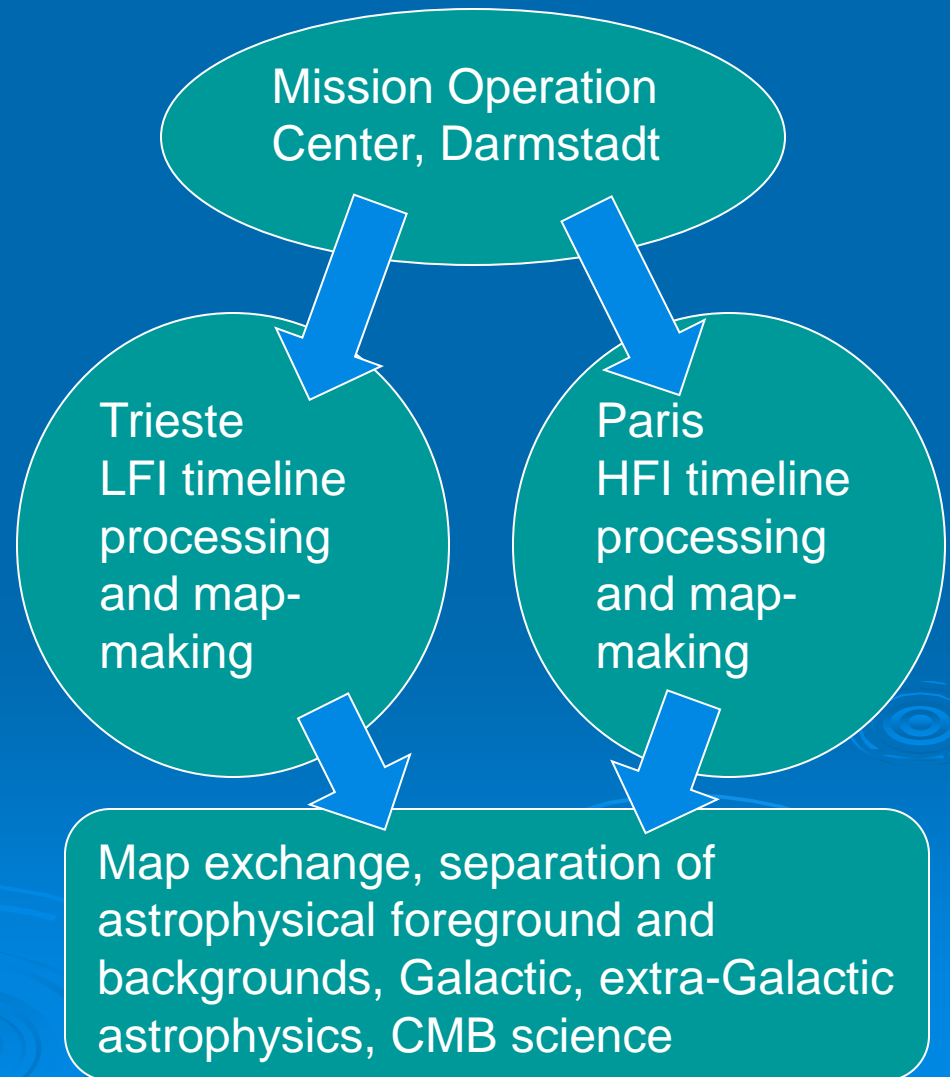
Mission Operation Center, Darmstadt

Trieste
LFI timeline processing and map-making

Paris
HFI timeline processing and map-making

Map exchange, separation of astrophysical foreground and backgrounds, Galactic, extra-Galactic astrophysics, CMB science